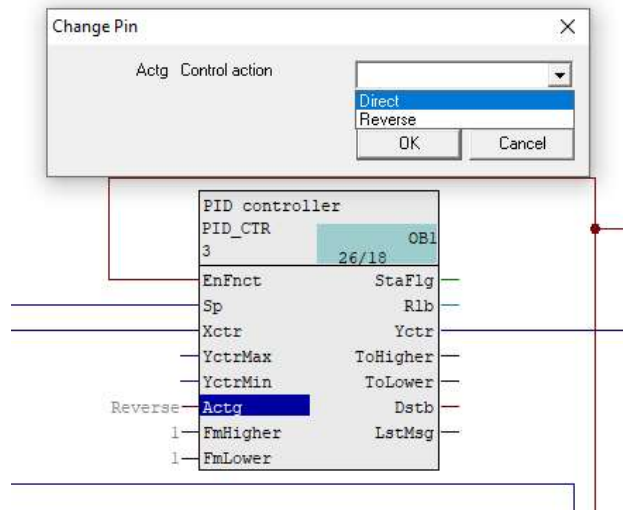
Change Pin

Actg Control action

Direct
Reverse

OK
Cancel

PID controller
PID_CTR
3
OB1
26/18

EnFnct
Sp
Xctr
YctrMax
YctrMin
Reverse Actg
1 FmHigher
1 FmLower

StaFlg
Rlb
Yctr
ToHigher
ToLower
Dstb
LstMsg